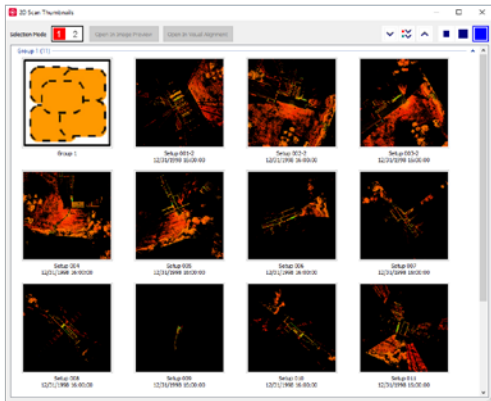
3D Scan Thumbnails

Selection Mode 1 2 Open in Image Preview Open in Visual Alignment

Group 1 (11)

Group 1

Setup 001-2
12/31/1998 16:00:00

Setup 002-2
12/31/1998 16:00:00

Setup 003-2
12/31/1998 16:00:00

Setup 004
12/31/1998 16:00:00

Setup 005
12/31/1998 16:00:00

Setup 006
12/31/1998 16:00:00

Setup 007
12/31/1998 16:00:00

Setup 008
12/31/1998 16:00:00

Setup 009
12/31/1998 16:00:00

Setup 010
12/31/1998 16:00:00

Setup 011
12/31/1998 16:00:00